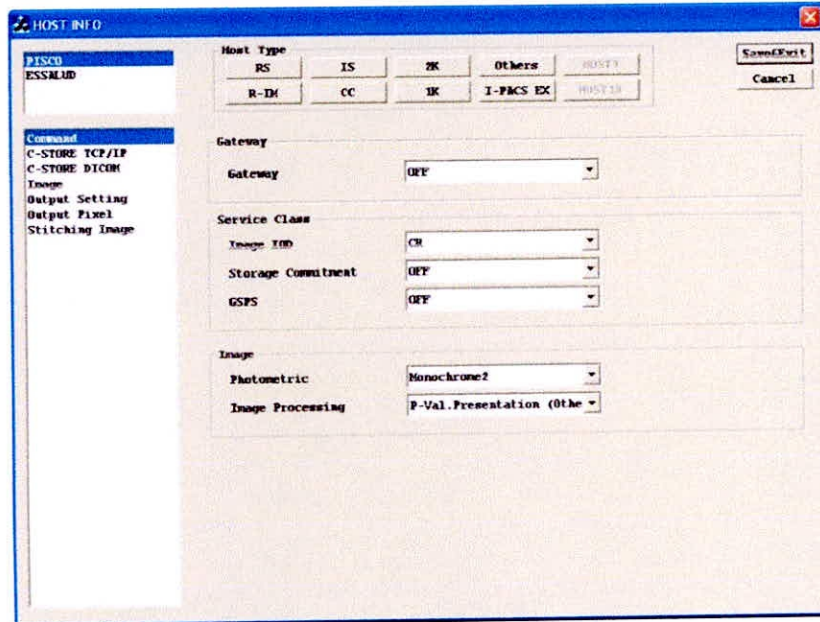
HOST INFO

PISCO
ESSALUD

Command
C-STORE TCP/IP
C-STORE DICOM
Image
Output Setting
Output Pixel
Stitching Image

Host Type

| RS | IS | 2K | Others | HOST1 |
|---|---|---|---|---|
| R-IM | CC | 1K | I-PACS EX | HOST1B |

Save&Exit
Cancel

Gateway

Gateway OFF

Service Class

Image IOD CR
Storage Commitment OFF
GSPS OFF

Image

Photometric Monochrome2
Image Processing P-Val.Presentation (Othe